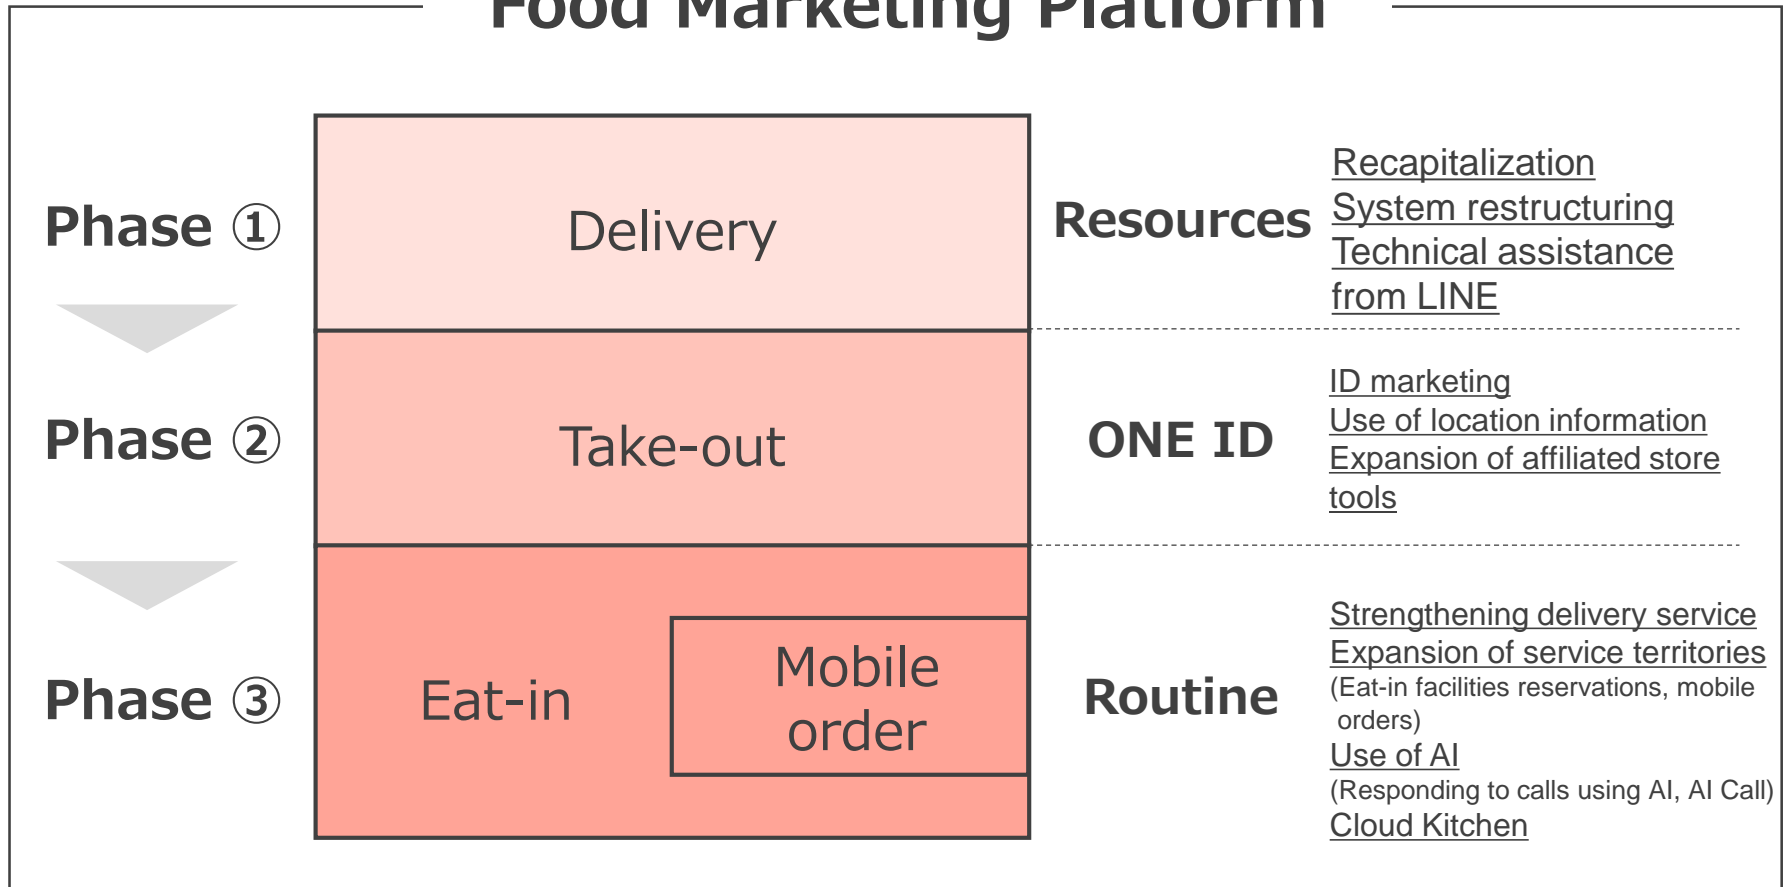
Food Marketing Platform

Phase ①

Phase ②

Phase ③

Delivery

Take-out

Eat-in

Mobile order

Resources

Recapitalization
System restructuring
Technical assistance from LINE

ONE ID

ID marketing
Use of location information
Expansion of affiliated store tools

Routine

Strengthening delivery service
Expansion of service territories
(Eat-in facilities reservations, mobile orders)
Use of AI
(Responding to calls using AI, AI Call)
Cloud Kitchen